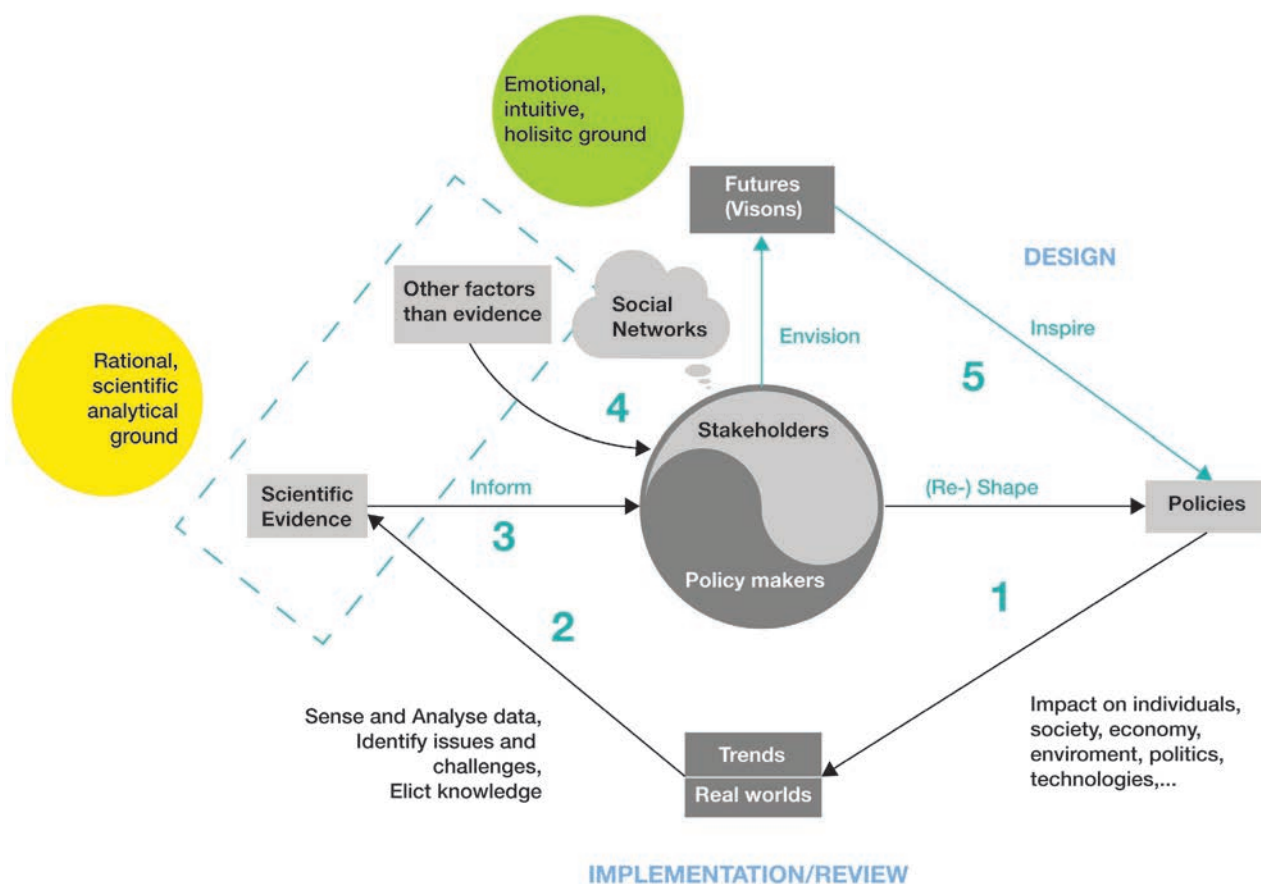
Emotional, intuitive, holisitc ground

Futures (Visons)

DESIGN

Other factors than evidence

Social Networks

Envision

Inspire

Rational, scientific analytical ground

5

4

Stakeholders

Scientific Evidence

Inform

(Re-) Shape

Policies

3

Policy makers

1

2

Sense and Analyse data, Identify issues and challenges, Elict knowledge

Trends

Real worlds

Impact on individuals, society, economy, enviroment, politics, technologies,...

IMPLEMENTATION/REVIEW